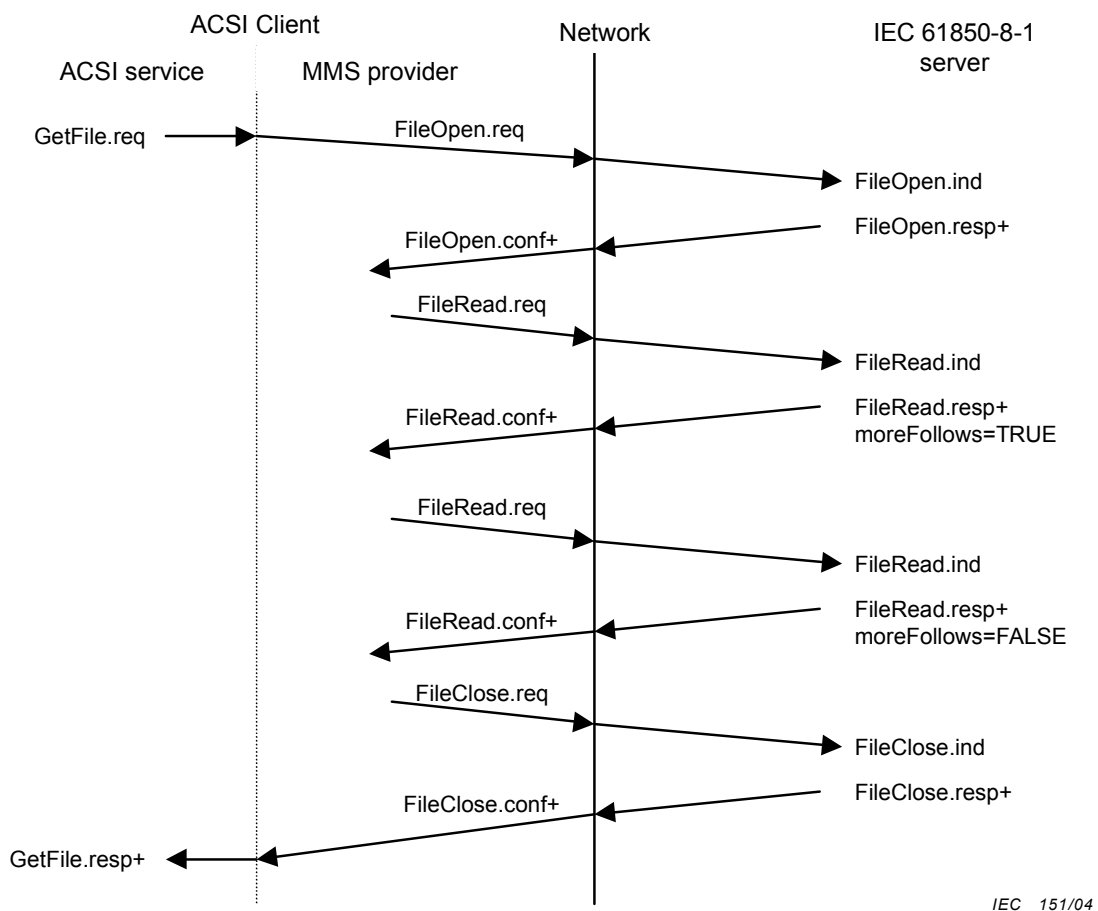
ACSI Client

ACSI service

MMS provider

Network

IEC 61850-8-1 server

GetFile.req

FileOpen.req

FileOpen.ind

FileOpen.resp+

FileOpen.conf+

FileRead.req

FileRead.ind

FileRead.conf+

FileRead.resp+ moreFollows=TRUE

FileRead.req

FileRead.ind

FileRead.conf+

FileRead.resp+ moreFollows=FALSE

FileClose.req

FileClose.ind

FileClose.resp+

FileClose.conf+

GetFile.resp+

IEC 151/04